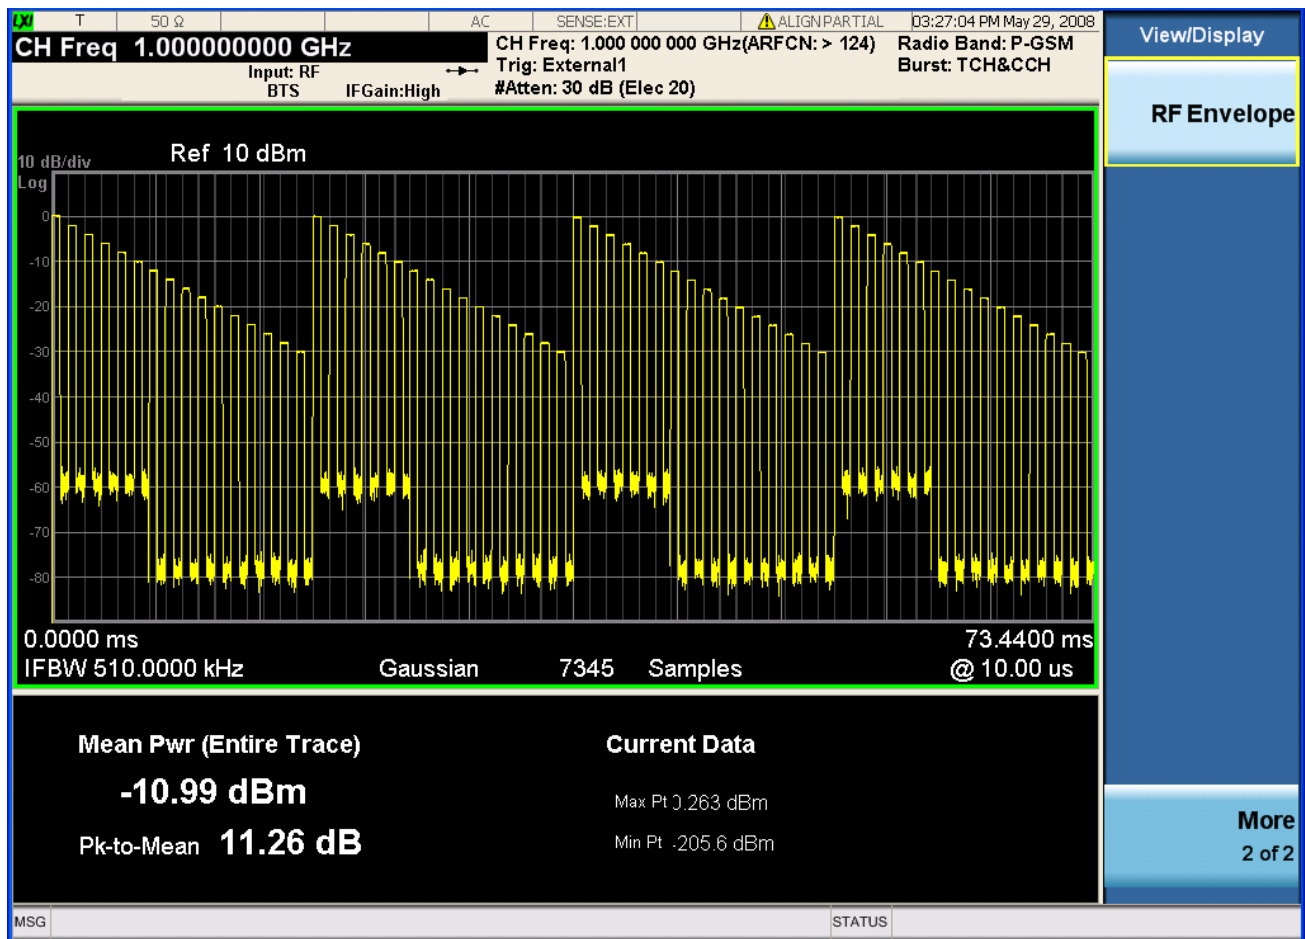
LXI T 50 Ω AC SENSE:EXT ALIGNPARTIAL 03:27:04 PM May 29, 2008

CH Freq 1.000000000 GHz
Input: RF
BTS IFGain:High

CH Freq: 1.000 000 000 GHz(ARFCN: > 124)
Trig: External1
#Atten: 30 dB (Elec 20)

Radio Band: P-GSM
Burst: TCH&CCH

View/Display

RF Envelope

10 dB/div
Log
Ref 10 dBm

0
-10
-20
-30
-40
-50
-60
-70
-80

0.0000 ms
73.4400 ms
IFBW 510.0000 kHz Gaussian 7345 Samples @ 10.00 us

Mean Pwr (Entire Trace)
-10.99 dBm
Pk-to-Mean 11.26 dB

Current Data
Max Pt 0.263 dBm
Min Pt -205.6 dBm

More
2 of 2

MSG
STATUS